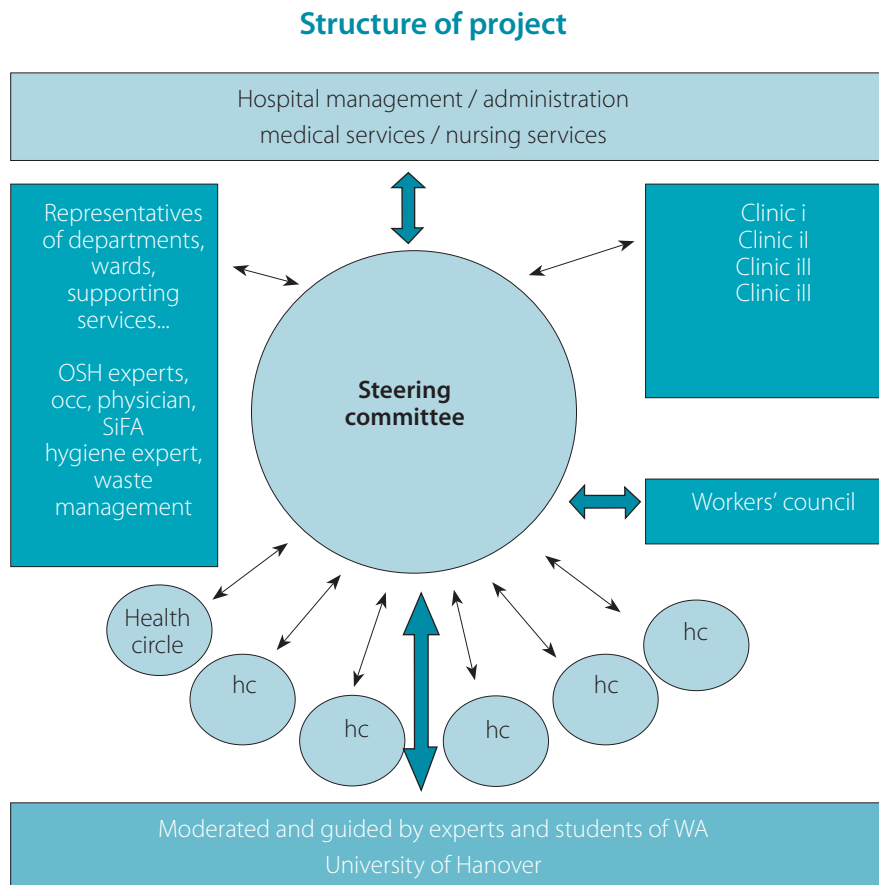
Structure of project

Hospital management / administration
medical services / nursing services

Representatives of departments, wards, supporting services...

OSH experts, occ, physician, SiFA
hygiene expert, waste management

Clinic i
Clinic il
Clinic ill
Clinic ill

Steering committee

Workers' council

Health circle

hc

hc

hc

hc

hc

Moderated and guided by experts and students of WA
University of Hanover